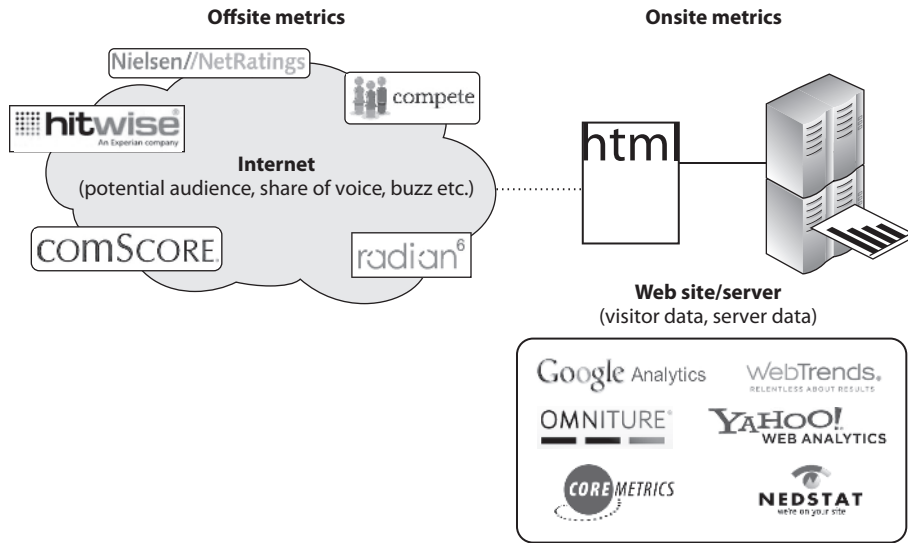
Offsite metrics

Onsite metrics

Nielsen//NetRatings

compete

hitwise
An Experian company

Internet
(potential audience, share of voice, buzz etc.)

html

comScore.

radian6

Web site/server
(visitor data, server data)

Google Analytics

WebTrends.
RELENTLESS ABOUT RESULTS

OMNITURE

YAHOO!
WEB ANALYTICS

COREMETRICS

NEDSTAT
we're on your site